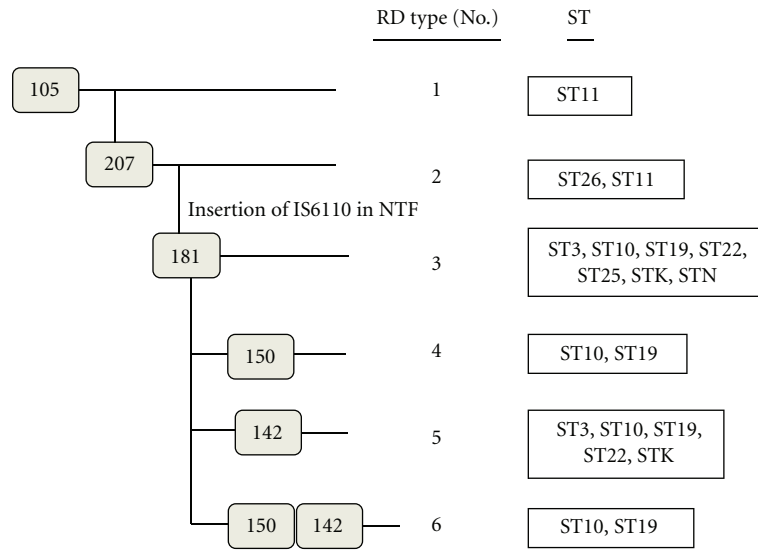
RD type (No.)

ST

105

1

ST11

207

2

ST26, ST11

Insertion of IS6110 in NTF

181

3

ST3, ST10, ST19, ST22, ST25, STK, STN

150

4

ST10, ST19

142

5

ST3, ST10, ST19, ST22, STK

150

142

6

ST10, ST19